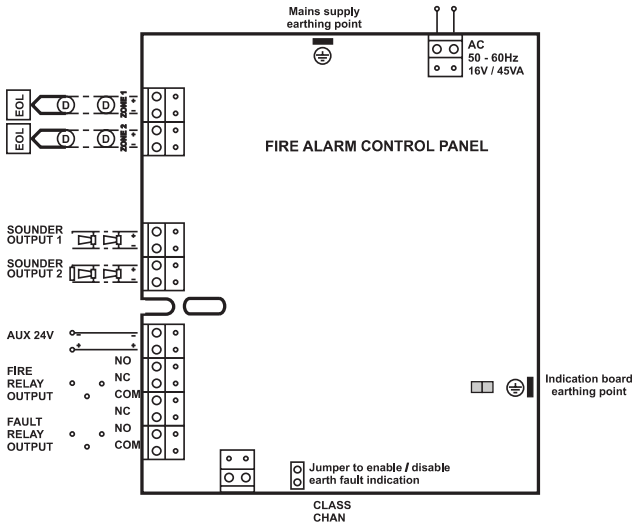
Mains supply earthing point

AC
50 - 60Hz
16V / 45VA

EOL
D
D
ZONE 1
+
-

EOL
D
D
ZONE 2
+
-

FIRE ALARM CONTROL PANEL

SOUNDER OUTPUT 1
+
-

SOUNDER OUTPUT 2
+
-

AUX 24V
-
+

NO
FIRE RELAY OUTPUT
NC
COM

NC
FAULT RELAY OUTPUT
NO
COM

Indication board earthing point

Jumper to enable / disable earth fault indication

CLASS CHAN